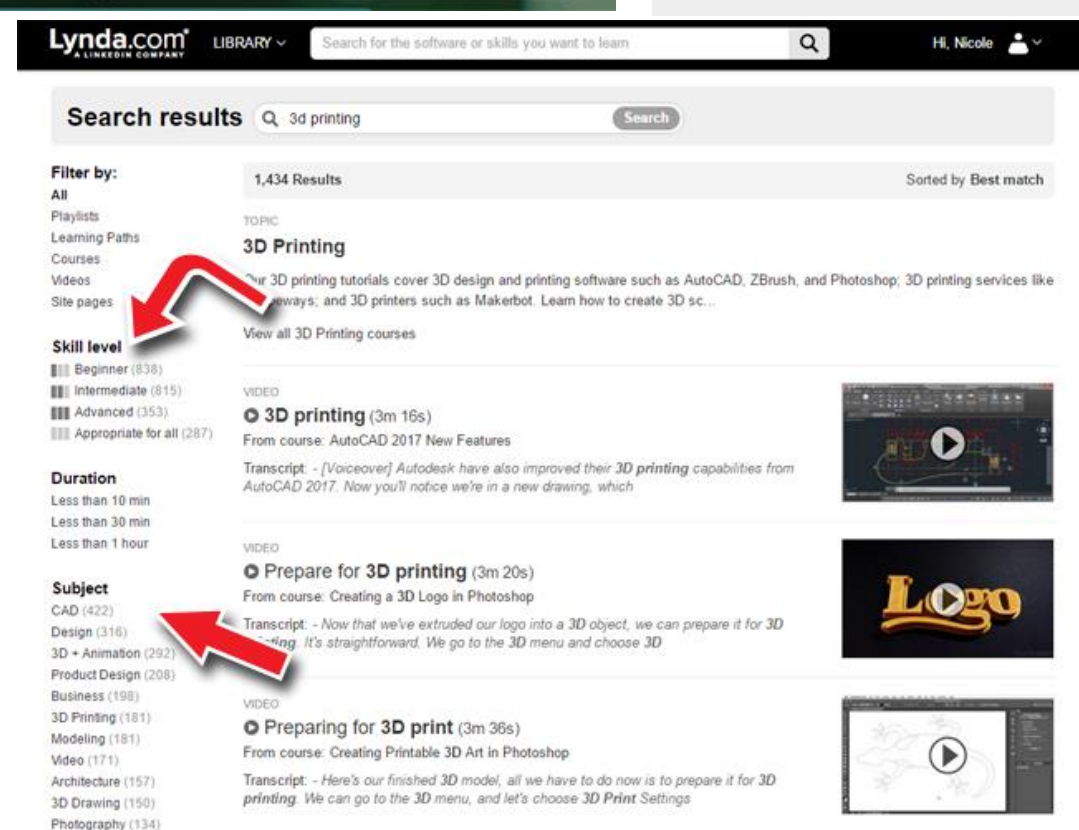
Lynda.com A LINKEDIN COMPANY LIBRARY Search for the software or skills you want to learn Hi, Nicole

Search results 3d printing Search

Filter by:
All
Playlists
Learning Paths
Courses
Videos
Site pages

Skill level
Beginner (838)
Intermediate (815)
Advanced (353)
Appropriate for all (287)

Duration
Less than 10 min
Less than 30 min
Less than 1 hour

Subject
CAD (422)
Design (316)
3D + Animation (292)
Product Design (208)
Business (198)
3D Printing (181)
Modeling (181)
Video (171)
Architecture (157)
3D Drawing (150)
Photography (134)

1,434 Results

Sorted by Best match

TOPIC
3D Printing
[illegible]ur 3D printing tutorials cover 3D design and printing software such as AutoCAD, ZBrush, and Photoshop; 3D printing services like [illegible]eways; and 3D printers such as Makerbot. Learn how to create 3D sc...
View all 3D Printing courses

VIDEO
3D printing (3m 16s)
From course: AutoCAD 2017 New Features
Transcript: - [Voiceover] Autodesk have also improved their 3D printing capabilities from AutoCAD 2017. Now you'll notice we're in a new drawing, which

VIDEO
Prepare for 3D printing (3m 20s)
From course: Creating a 3D Logo in Photoshop
Transcript: - Now that we've extruded our logo into a 3D object, we can prepare it for 3D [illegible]ting. It's straightforward. We go to the 3D menu and choose 3D

Logo

VIDEO
Preparing for 3D print (3m 36s)
From course: Creating Printable 3D Art in Photoshop
Transcript: - Here's our finished 3D model, all we have to do now is to prepare it for 3D printing. We can go to the 3D menu, and let's choose 3D Print Settings